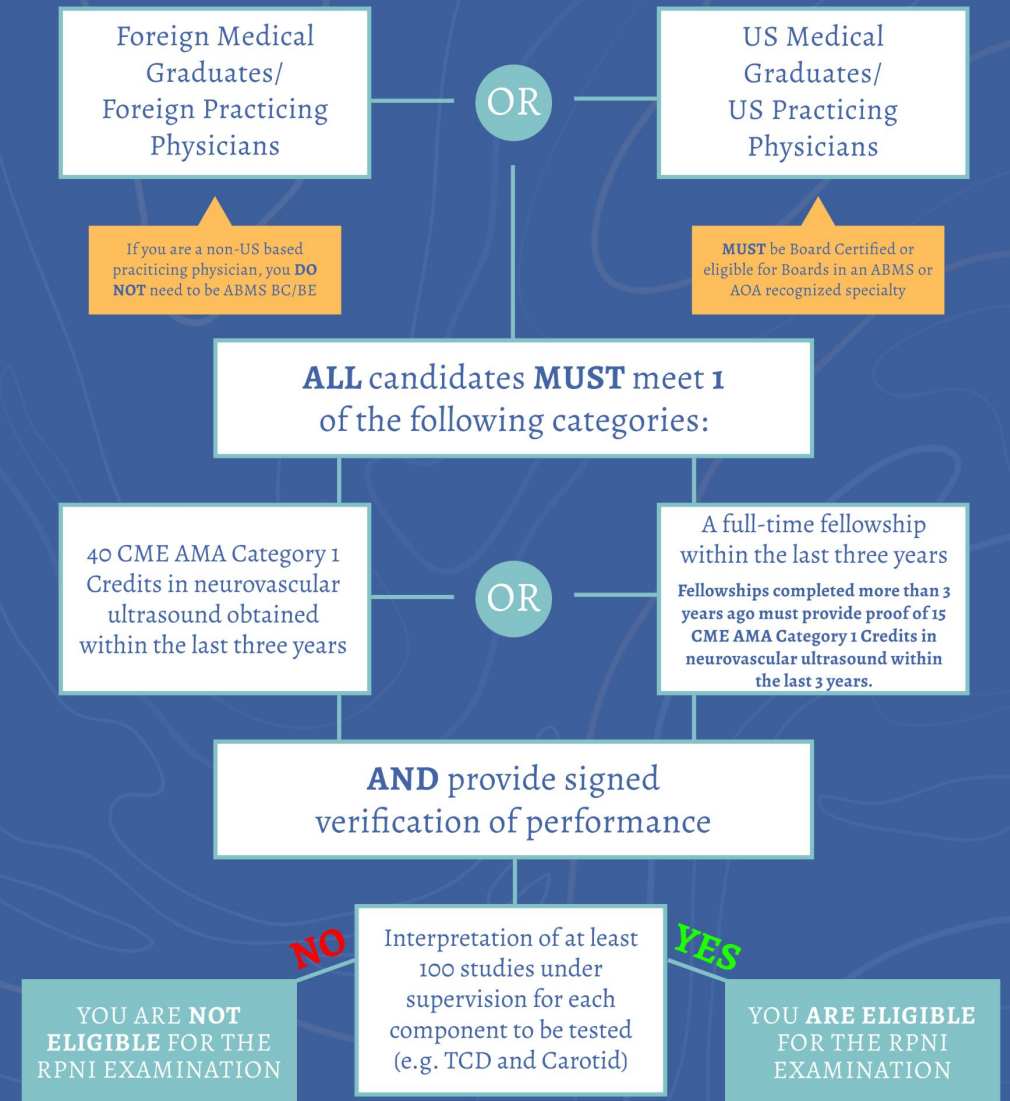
Foreign Medical Graduates/ Foreign Practicing Physicians

OR

US Medical Graduates/ US Practicing Physicians

If you are a non-US based praciticing physician, you DO NOT need to be ABMS BC/BE

MUST be Board Certified or eligible for Boards in an ABMS or AOA recognized specialty

ALL candidates MUST meet 1 of the following categories:

40 CME AMA Category 1 Credits in neurovascular ultrasound obtained within the last three years

OR

A full-time fellowship within the last three years

Fellowships completed more than 3 years ago must provide proof of 15 CME AMA Category 1 Credits in neurovascular ultrasound within the last 3 years.

AND provide signed verification of performance

NO

Interpretation of at least 100 studies under supervision for each component to be tested (e.g. TCD and Carotid)

YES

YOU ARE NOT ELIGIBLE FOR THE RPNI EXAMINATION

YOU ARE ELIGIBLE FOR THE RPNI EXAMINATION